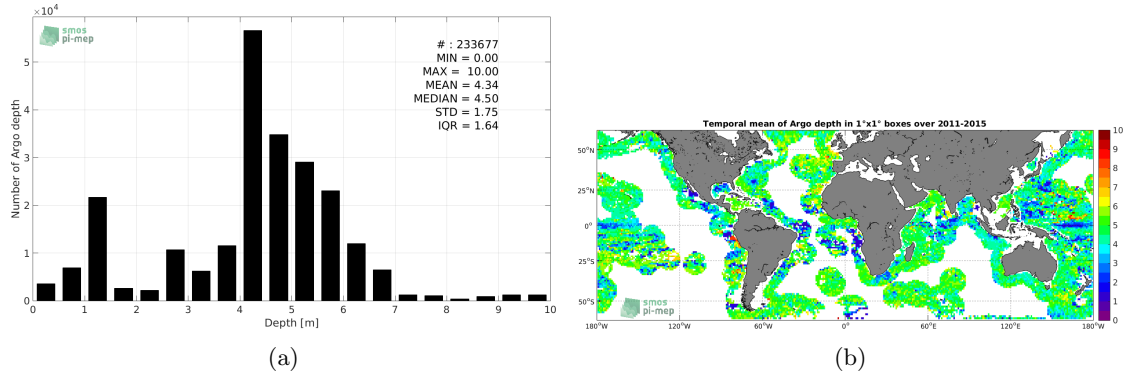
$\times10^4$

smos
pi-mep

# : 233677
MIN = 0.00
MAX = 10.00
MEAN = 4.34
MEDIAN = 4.50
STD = 1.75
IQR = 1.64

Number of Argo depth

5
4
3
2
1
0

0 1 2 3 4 5 6 7 8 9 10

Depth [m]

(a)

Temporal mean of Argo depth in 1°x1° boxes over 2011-2015

50°N
25°N
0°
25°S
50°S

180°W 120°W 60°W 0° 60°E 120°E 180°W

10
9
8
7
6
5
4
3
2
1
0

smos
pi-mep

(b)